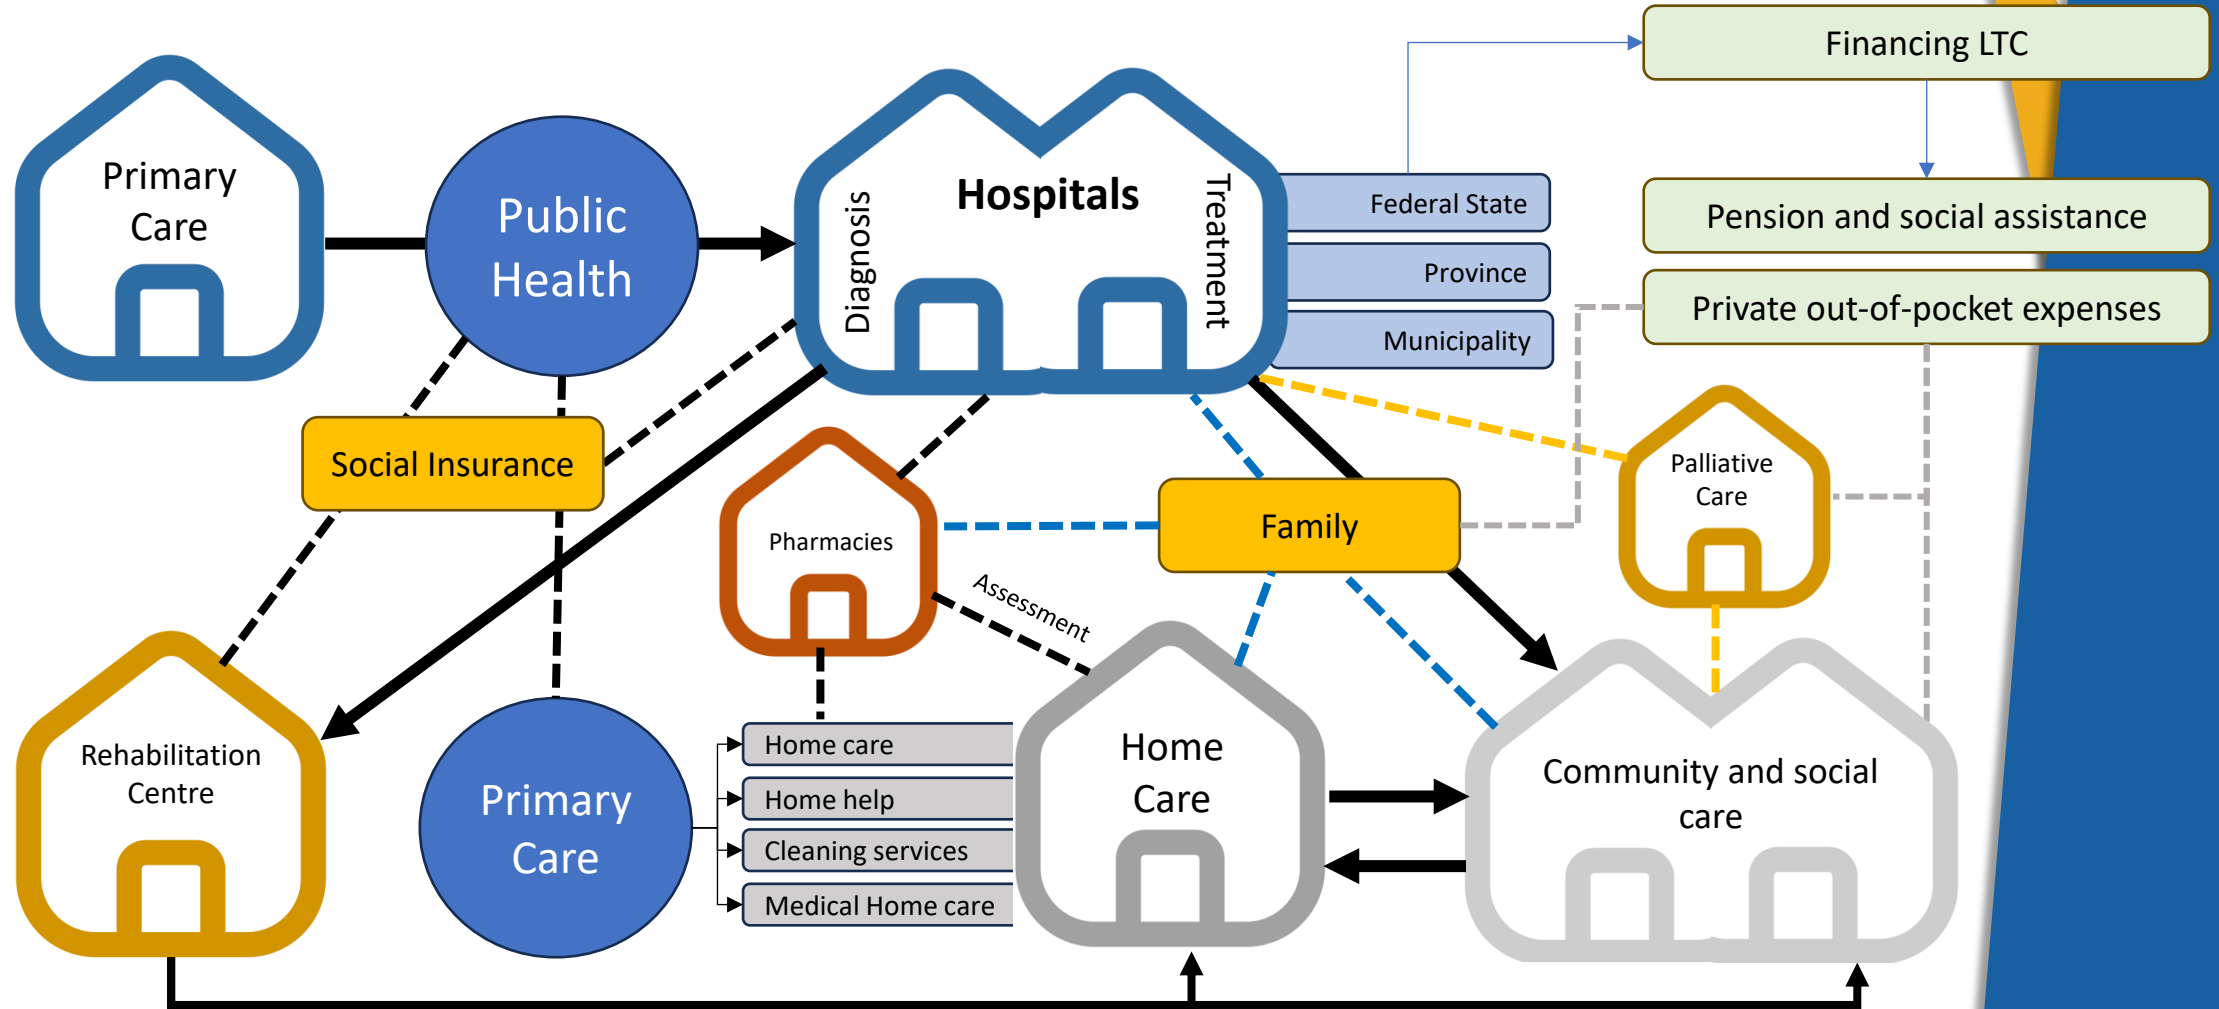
Primary Care

Public Health

Diagnosis

Hospitals

Treatment

Financing LTC

Federal State

Province

Municipality

Pension and social assistance

Private out-of-pocket expenses

Social Insurance

Pharmacies

Family

Palliative Care

Assessment

Rehabilitation Centre

Primary Care

Home care

Home help

Cleaning services

Medical Home care

Home Care

Community and social care